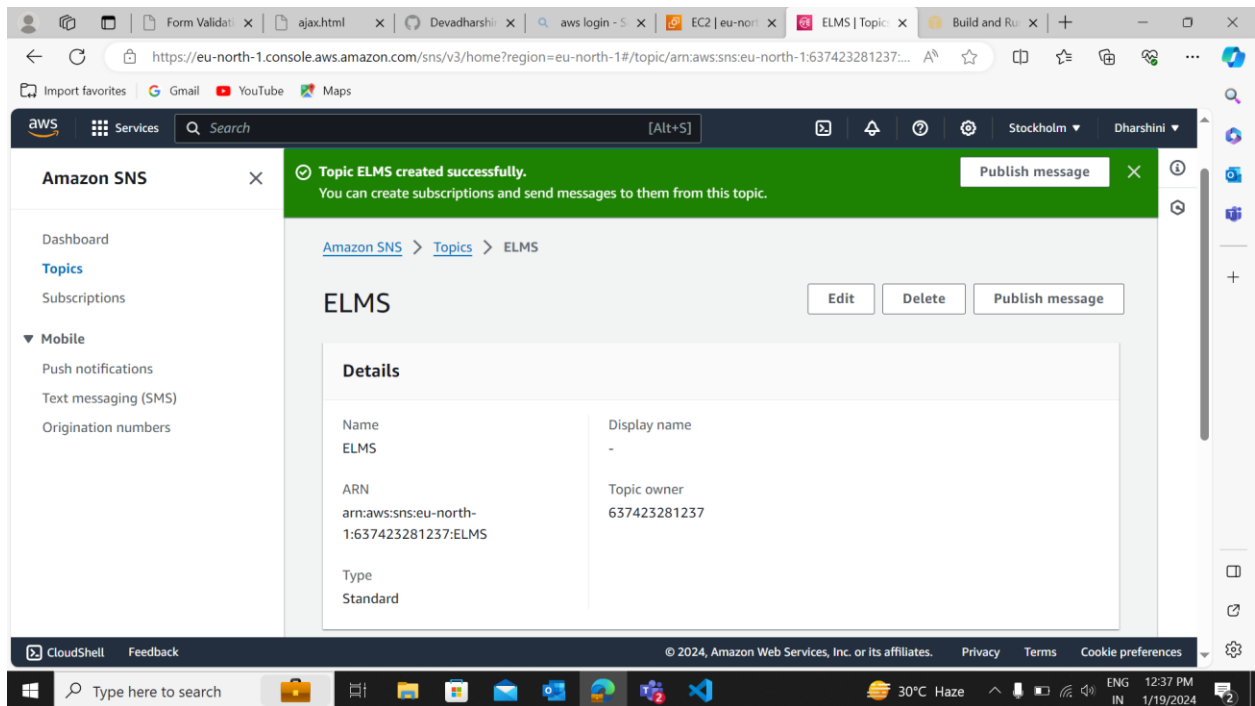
Form Validati ajax.html Devadharshi aws login - S EC2 | eu-nort ELMS | Topic Build and Ru

https://eu-north-1.console.aws.amazon.com/sns/v3/home?region=eu-north-1#/topic/arn:aws:sns:eu-north-1:637423281237:...

Import favorites Gmail YouTube Maps

aws Services Search [Alt+S] Stockholm Dharshini

Amazon SNS

Dashboard
Topics
Subscriptions
Mobile
Push notifications
Text messaging (SMS)
Origination numbers

Topic ELMS created successfully.
You can create subscriptions and send messages to them from this topic.

Publish message

Amazon SNS > Topics > ELMS

ELMS

Edit Delete Publish message

Details

Name
ELMS

Display name
-

ARN
arn:aws:sns:eu-north-1:637423281237:ELMS

Topic owner
637423281237

Type
Standard

CloudShell Feedback © 2024, Amazon Web Services, Inc. or its affiliates. Privacy Terms Cookie preferences

Type here to search 30°C Haze ENG IN 12:37 PM 1/19/2024